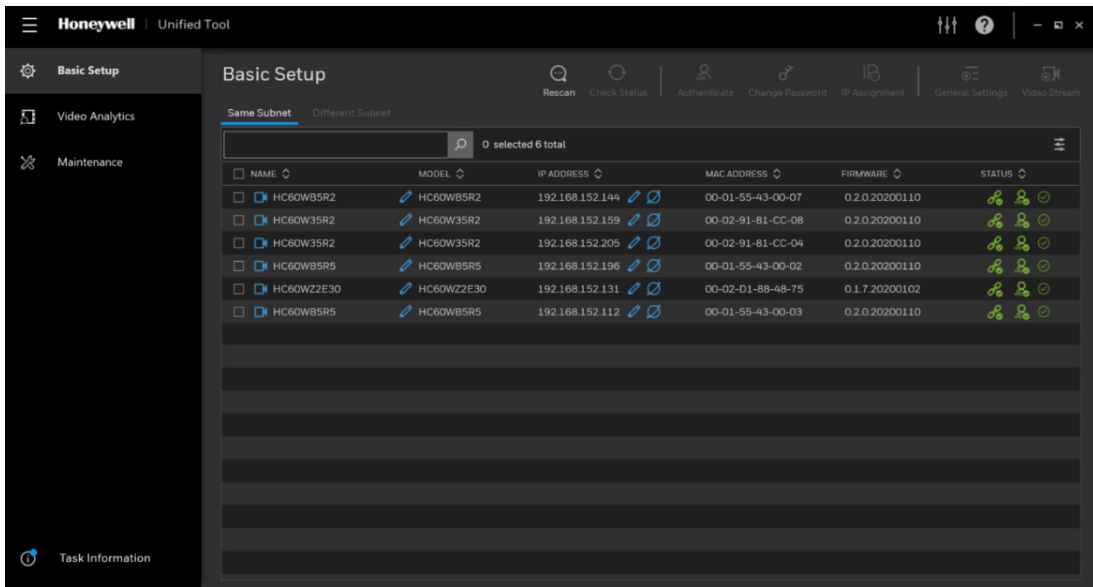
Honeywell | Unified Tool

Basic Setup
Video Analytics
Maintenance

Basic Setup

Rescan Check Status Authenticate Change Password IP Assignment General Settings Video Stream

Same Subnet Different Subnet

0 selected 6 total

| NAME | MODEL | IP ADDRESS | MAC ADDRESS | FIRMWARE | STATUS |
|---|---|---|---|---|---|
| HC60WB5R2 | HC60WB5R2 | 192.168.152.144 | 00-01-55-43-00-07 | 0.2.0.20200110 | |
| HC60W35R2 | HC60W35R2 | 192.168.152.159 | 00-02-91-81-CC-08 | 0.2.0.20200110 | |
| HC60W35R2 | HC60W35R2 | 192.168.152.205 | 00-02-91-81-CC-04 | 0.2.0.20200110 | |
| HC60WB5R5 | HC60WB5R5 | 192.168.152.196 | 00-01-55-43-00-02 | 0.2.0.20200110 | |
| HC60WZ2E30 | HC60WZ2E30 | 192.168.152.131 | 00-02-D1-88-48-75 | 0.1.7.20200102 | |
| HC60WB5R5 | HC60WB5R5 | 192.168.152.112 | 00-01-55-43-00-03 | 0.2.0.20200110 | |

Task Information